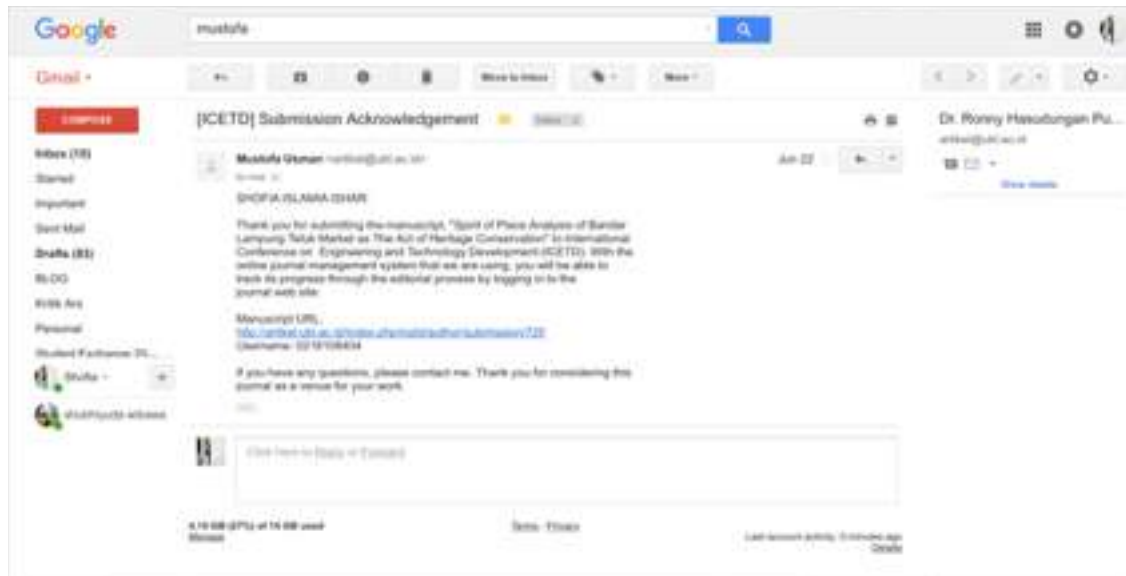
Google

mustofa

Gmail ▾

COMPOSE

Inbox (10)
Starred
Important
Sent Mail
Drafts (83)
BLOG
Kritik Ars
Personal
Student Exchange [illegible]
Shofia ▾
shofiqurtu widawa

Move to Inbox
More ▾

[ICETD] Submission Acknowledgement

Inbox ×

Mustofa Usman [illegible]@unila.ac.id
to me

Jun 22

SHOFIA ISLAMIA ISHAR:

Thank you for submitting the manuscript, "Spirit of Place Analysis of Bandar Lampung Teluk Market as The Act of Heritage Conservation" to International Conference on Engineering and Technology Development (ICETD). With the online journal management system that we are using, you will be able to track its progress through the editorial process by logging in to the journal web site:

Manuscript URL:
http://artikel.ubl.ac.id/index.php/icetd/author/submission/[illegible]
Username: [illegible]

If you have any questions, please contact me. Thank you for considering this journal as a venue for your work.

Click here to Reply or Forward

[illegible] GB ([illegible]%) of 15 GB used
Manage

Terms - Privacy

Last account activity: 0 minutes ago
Details

Dr. Ronny Hasudungan Pu...
artikel@ubl.ac.id
Show details